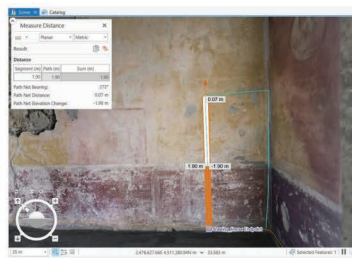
Scene Catalog

Measure Distance

Planar Metric

Result

Distance

| Segment (m) | Path (m) | Sum (m) |
|---|---|---|
| 1.90 | 1.90 | |

Path Net Bearing: 273°

Path Net Distance: 0.07 m

Path Net Elevation Change: -1.90 m

0.07 m

1.90 m

-1.90 m

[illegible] Endpoint

25 m

2,476,427.668, 4,511,380.9494 m 33.833 m

Selected Features: 1